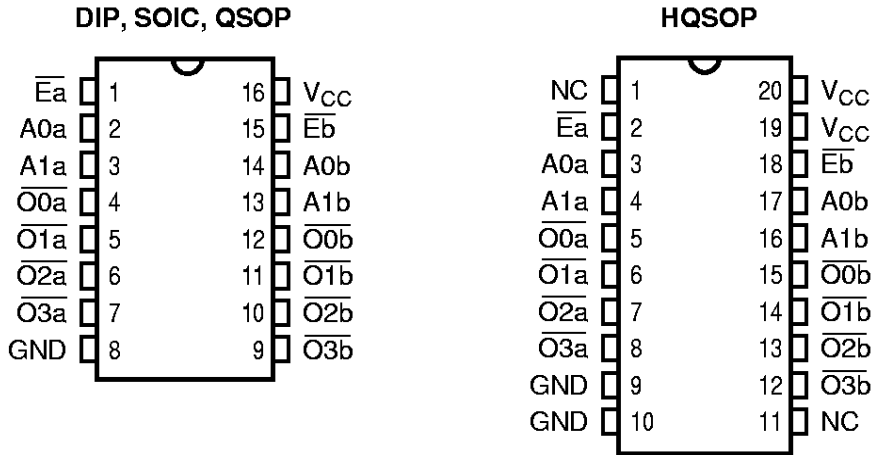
DIP, SOIC, QSOP

$\overline{Ea}$ 1
A0a 2
A1a 3
$\overline{O0a}$ 4
$\overline{O1a}$ 5
$\overline{O2a}$ 6
$\overline{O3a}$ 7
GND 8

16 $V_{CC}$
15 $\overline{Eb}$
14 A0b
13 A1b
12 $\overline{O0b}$
11 $\overline{O1b}$
10 $\overline{O2b}$
9 $\overline{O3b}$

HQSOP

NC 1
$\overline{Ea}$ 2
A0a 3
A1a 4
$\overline{O0a}$ 5
$\overline{O1a}$ 6
$\overline{O2a}$ 7
$\overline{O3a}$ 8
GND 9
GND 10

20 $V_{CC}$
19 $V_{CC}$
18 $\overline{Eb}$
17 A0b
16 A1b
15 $\overline{O0b}$
14 $\overline{O1b}$
13 $\overline{O2b}$
12 $\overline{O3b}$
11 NC